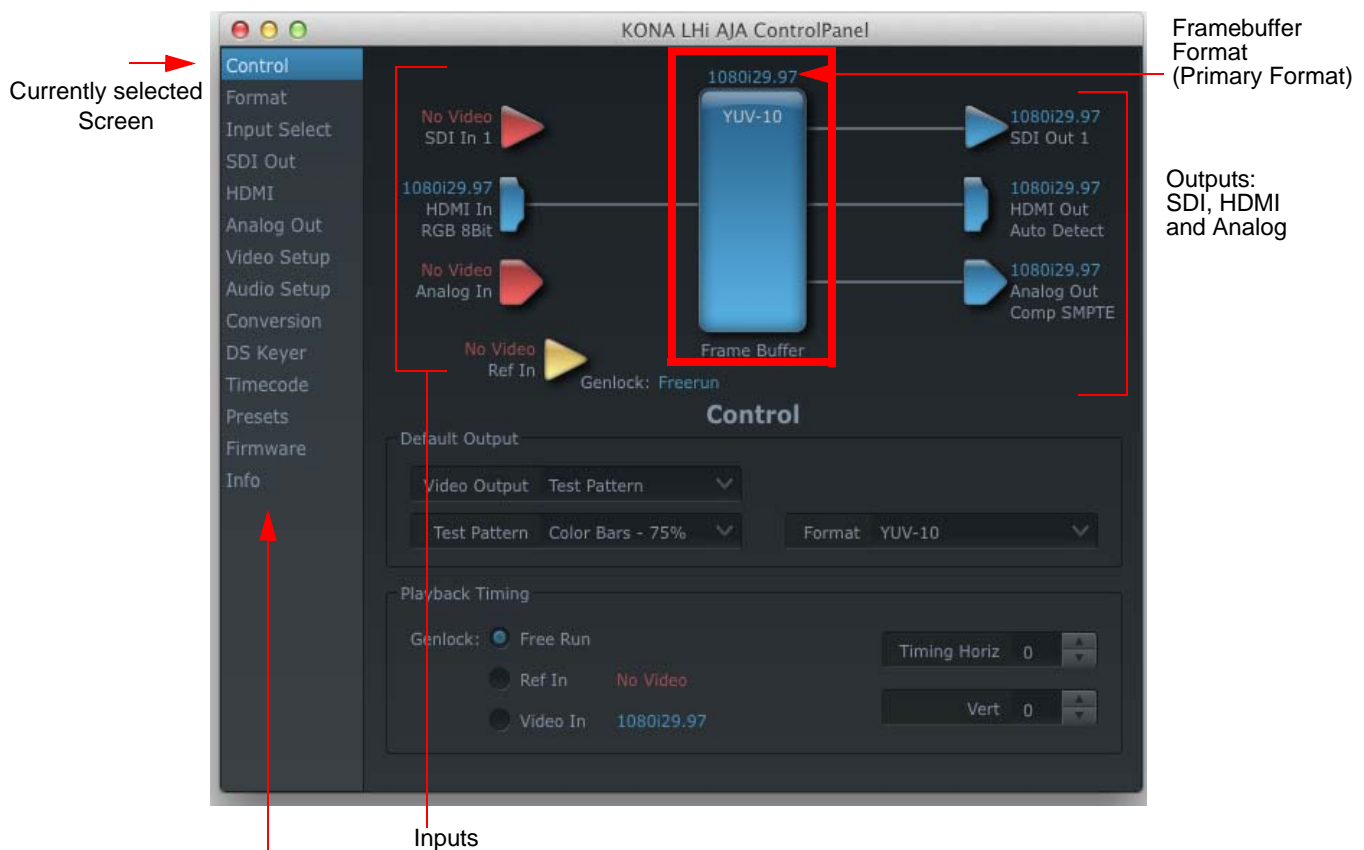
Currently selected Screen

KONA LHi AJA ControlPanel

Framebuffer Format (Primary Format)

Control
Format
Input Select
SDI Out
HDMI
Analog Out
Video Setup
Audio Setup
Conversion
DS Keyer
Timecode
Presets
Firmware
Info

1080i29.97
YUV-10

No Video
SDI In 1

1080i29.97
HDMI In
RGB 8Bit

No Video
Analog In

No Video
Ref In

Genlock: Freerun

Frame Buffer

1080i29.97
SDI Out 1

1080i29.97
HDMI Out
Auto Detect

1080i29.97
Analog Out
Comp SMPTE

Outputs: SDI, HDMI and Analog

Control

Default Output

Video Output Test Pattern

Test Pattern Color Bars - 75%

Format YUV-10

Playback Timing

Genlock: Free Run

Ref In No Video

Video In 1080i29.97

Timing Horiz 0

Vert 0

Inputs